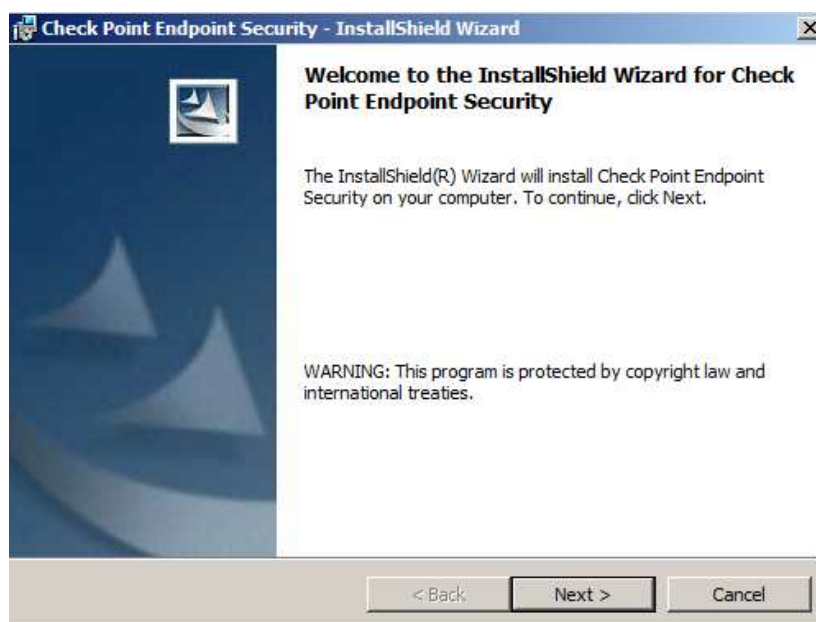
Check Point Endpoint Security - InstallShield Wizard

Welcome to the InstallShield Wizard for Check Point Endpoint Security

The InstallShield(R) Wizard will install Check Point Endpoint Security on your computer. To continue, click Next.

WARNING: This program is protected by copyright law and international treaties.

< Back

Next >

Cancel